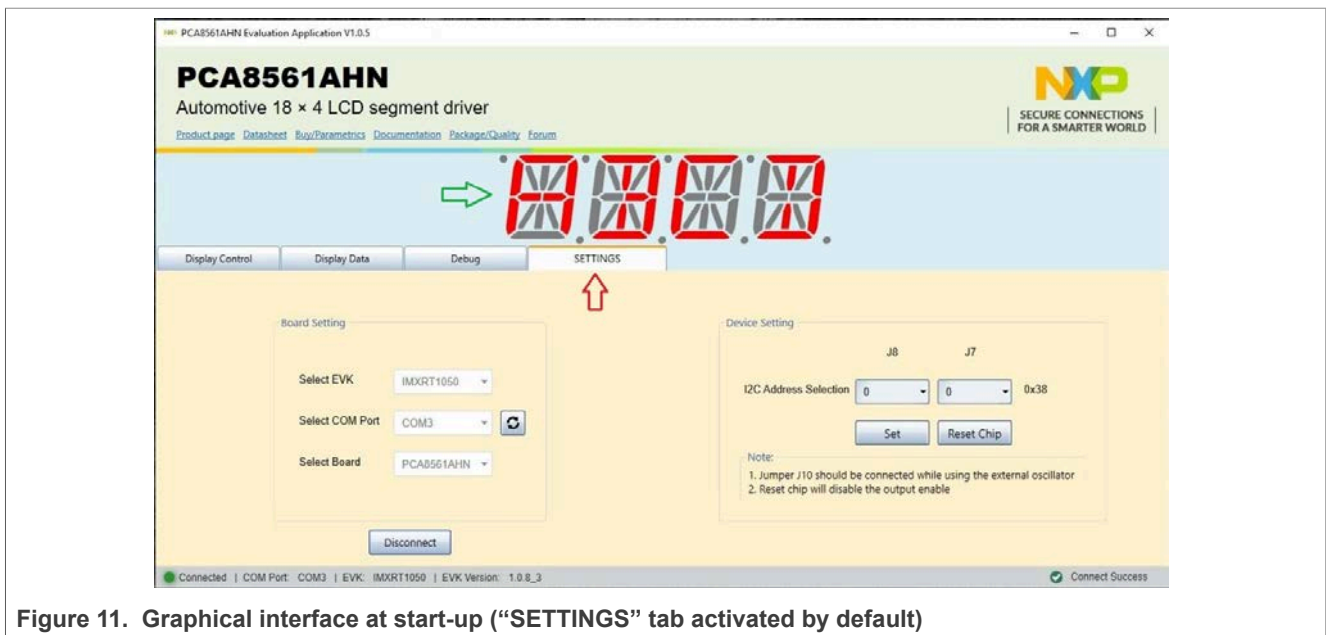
PCA8561AHN Evaluation Application V1.0.5

PCA8561AHN

Automotive 18 × 4 LCD segment driver

Product page Datasheet Buy/Parametrics Documentation Package/Quality Forum

NXP

SECURE CONNECTIONS FOR A SMARTER WORLD

Display Control | Display Data | Debug | SETTINGS

Board Setting

Select EVK IMXRT1050

Select COM Port COM3

Select Board PCA8561AHN

Disconnect

Device Setting

J8 J7

I2C Address Selection 0 0 0x38

Set Reset Chip

Note:
1. Jumper J10 should be connected while using the external oscillator
2. Reset chip will disable the output enable

Connected | COM Port: COM3 | EVK: IMXRT1050 | EVK Version: 1.0.8_3

Connect Success

Figure 11. Graphical interface at start-up ("SETTINGS" tab activated by default)